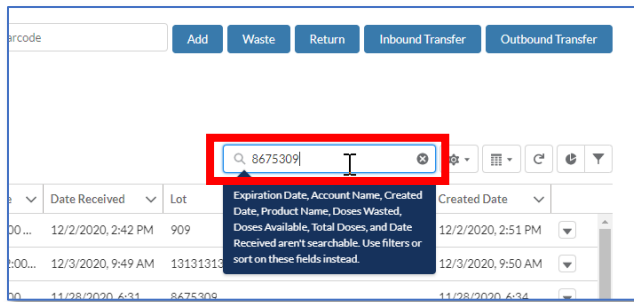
arcode

Add Waste Return Inbound Transfer Outbound Transfer

8675309

Expiration Date, Account Name, Created Date, Product Name, Doses Wasted, Doses Available, Total Doses, and Date Received aren't searchable. Use filters or sort on these fields instead.

| e | Date Received | Lot | Created Date |
|---|---|---|---|
| 00... | 12/2/2020, 2:42 PM | 909 | 12/2/2020, 2:51 PM |
| 2:00... | 12/3/2020, 9:49 AM | 13131313 | 12/3/2020, 9:50 AM |
| 00... | 11/28/2020, 6:31 | 8675309 | 11/28/2020, 6:34 |